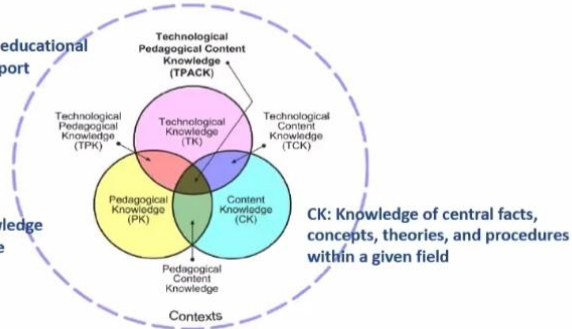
educational
port

Technological Pedagogical Content Knowledge (TPACK)

Technological Pedagogical Knowledge (TPK)

Technological Knowledge (TK)

Technological Content Knowledge (TCK)

Pedagogical Knowledge (PK)

Content Knowledge (CK)

Pedagogical Content Knowledge

Contexts

wledge
e

CK: Knowledge of central facts, concepts, theories, and procedures within a given field